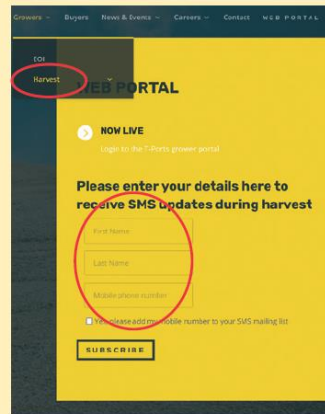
Growers ⌄ Buyers News & Events ⌄ Careers ⌄ Contact WEB PORTAL

EOI
Harvest

WEB PORTAL

NOW LIVE
Login to the T-Ports grower portal

Please enter your details here to receive SMS updates during harvest

First Name
Last Name
Mobile phone number

Yes please add my mobile number to your SMS mailing list

SUBSCRIBE